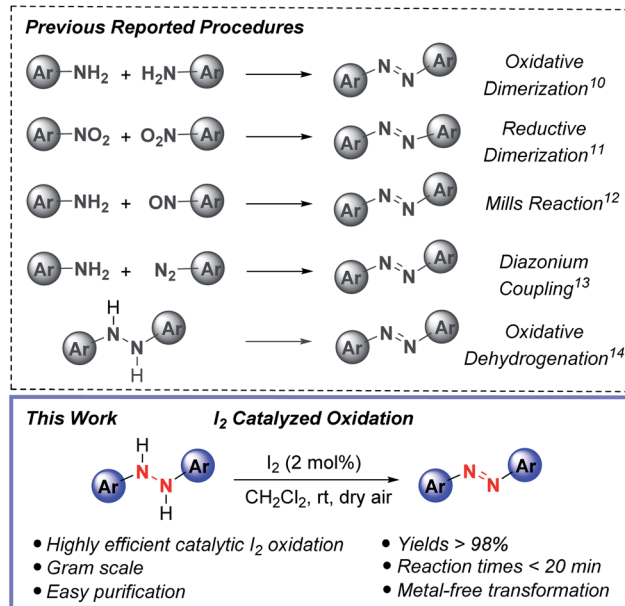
Previous Reported Procedures

Ar—NH$_2$ + H$_2$N—Ar → Ar—N=N—Ar Oxidative Dimerization$^{10}$

Ar—NO$_2$ + O$_2$N—Ar → Ar—N=N—Ar Reductive Dimerization$^{11}$

Ar—NH$_2$ + ON—Ar → Ar—N=N—Ar Mills Reaction$^{12}$

Ar—NH$_2$ + N$_2$—Ar → Ar—N=N—Ar Diazonium Coupling$^{13}$

Ar—NH—NH—Ar → Ar—N=N—Ar Oxidative Dehydrogenation$^{14}$

This Work I$_2$ Catalyzed Oxidation

Ar—NH—NH—Ar $\xrightarrow[\text{CH}_2\text{Cl}_2\text{, rt, dry air}]{\text{I}_2 \text{ (2 mol\%)}}$ Ar—N=N—Ar

• Highly efficient catalytic I$_2$ oxidation
• Gram scale
• Easy purification
• Yields > 98%
• Reaction times < 20 min
• Metal-free transformation